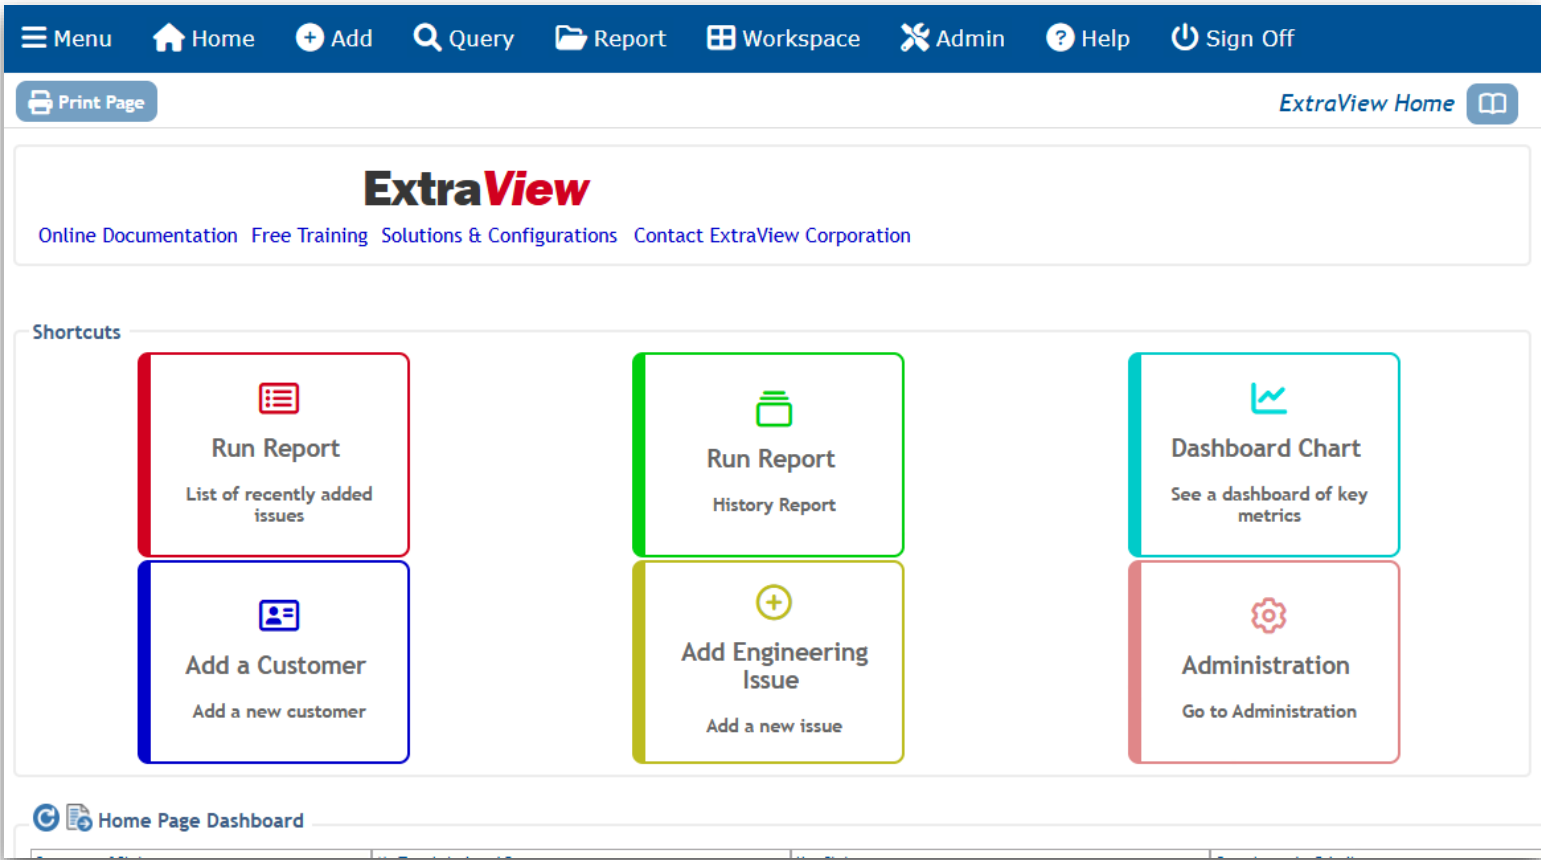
Menu Home Add Query Report Workspace Admin Help Sign Off

Print Page

ExtraView Home

ExtraView

Online Documentation Free Training Solutions & Configurations Contact ExtraView Corporation

Shortcuts

Run Report
List of recently added issues

Run Report
History Report

Dashboard Chart
See a dashboard of key metrics

Add a Customer
Add a new customer

Add Engineering Issue
Add a new issue

Administration
Go to Administration

Home Page Dashboard